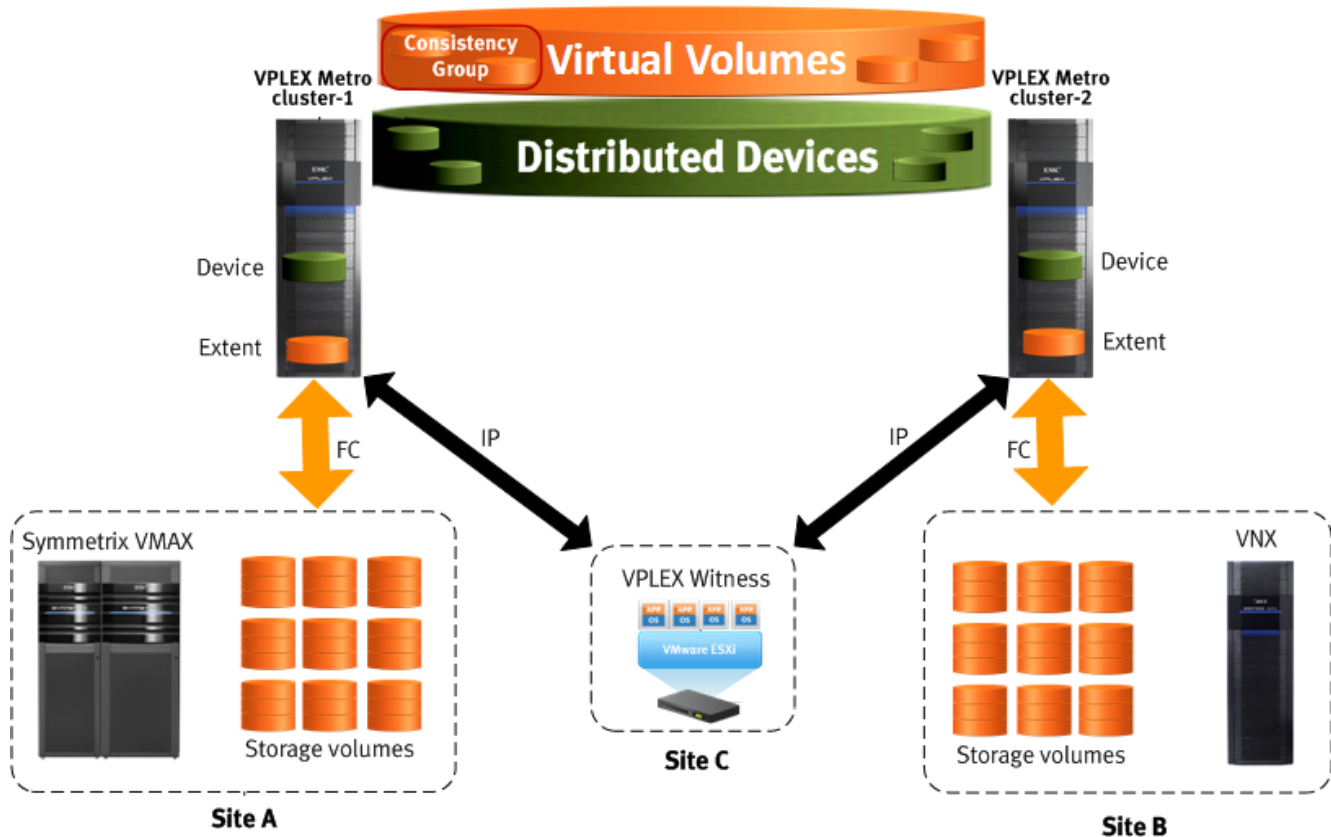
Consistency Group

Virtual Volumes

VPLEX Metro cluster-1

VPLEX Metro cluster-2

Distributed Devices

Device

Extent

Device

Extent

FC

IP

IP

FC

Symmetrix VMAX

Storage volumes

Site A

VPLEX Witness

APP OS

APP OS

APP OS

APP OS

VMware ESXi

Site C

VNX

Storage volumes

Site B